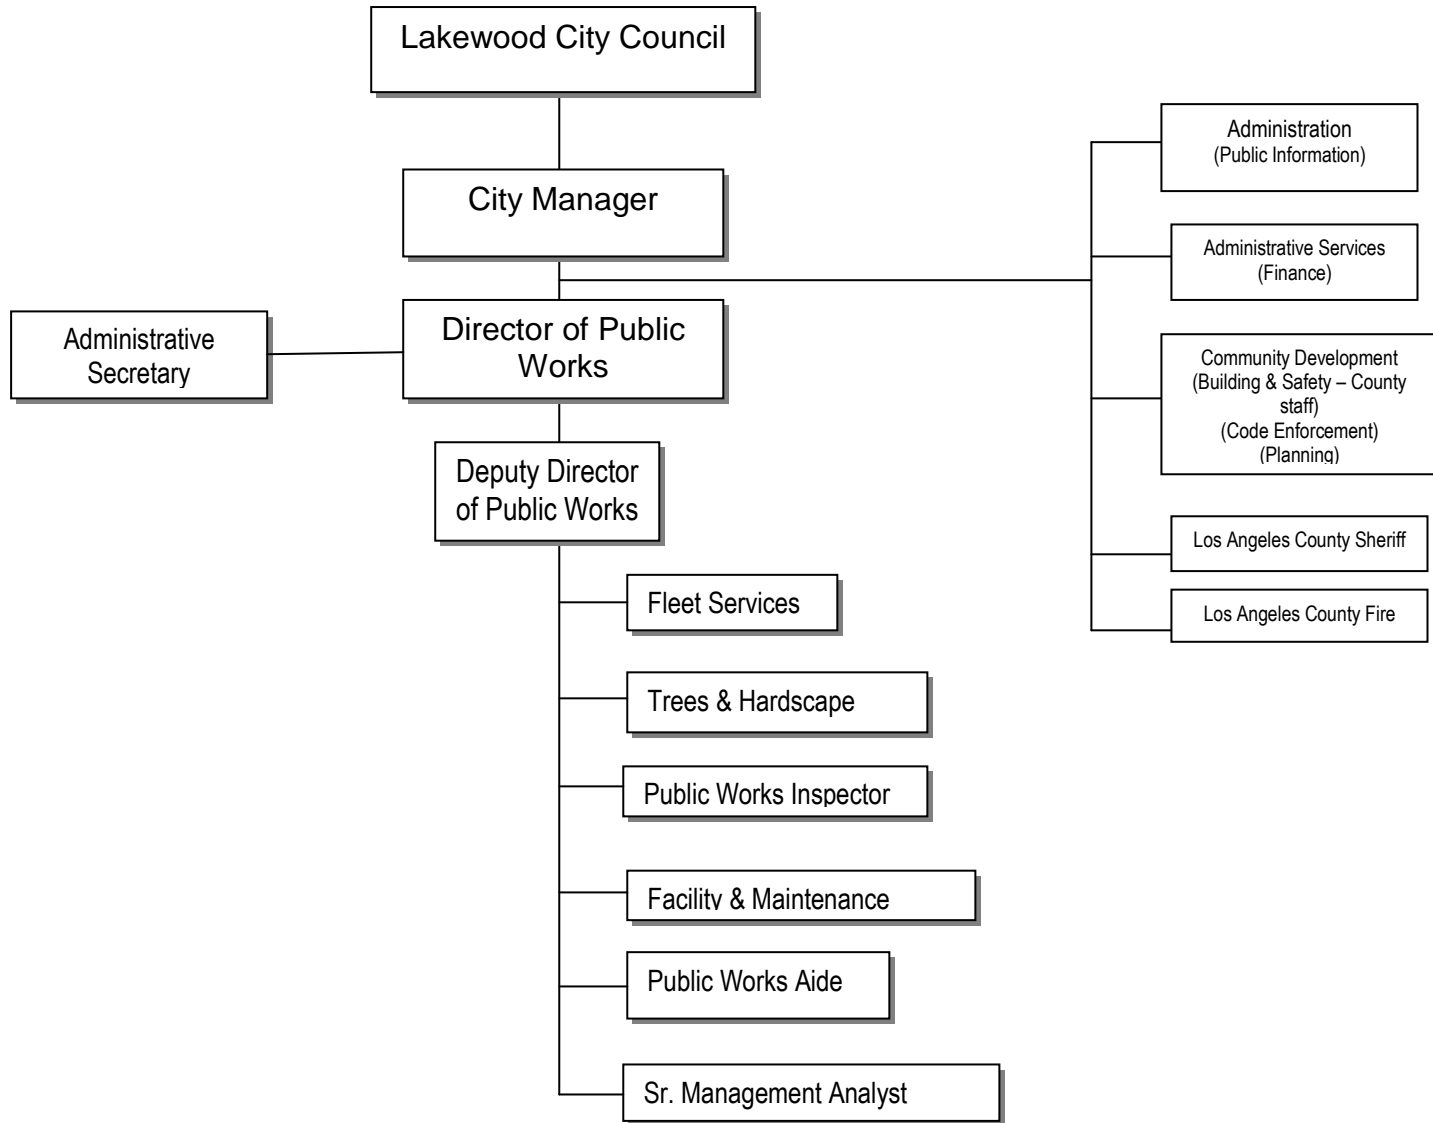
Lakewood City Council

City Manager

Administrative Secretary

Director of Public Works

Deputy Director of Public Works

Fleet Services

Trees & Hardscape

Public Works Inspector

Facility & Maintenance

Public Works Aide

Sr. Management Analyst

Administration
(Public Information)

Administrative Services
(Finance)

Community Development
(Building & Safety – County staff)
(Code Enforcement)
(Planning)

Los Angeles County Sheriff

Los Angeles County Fire